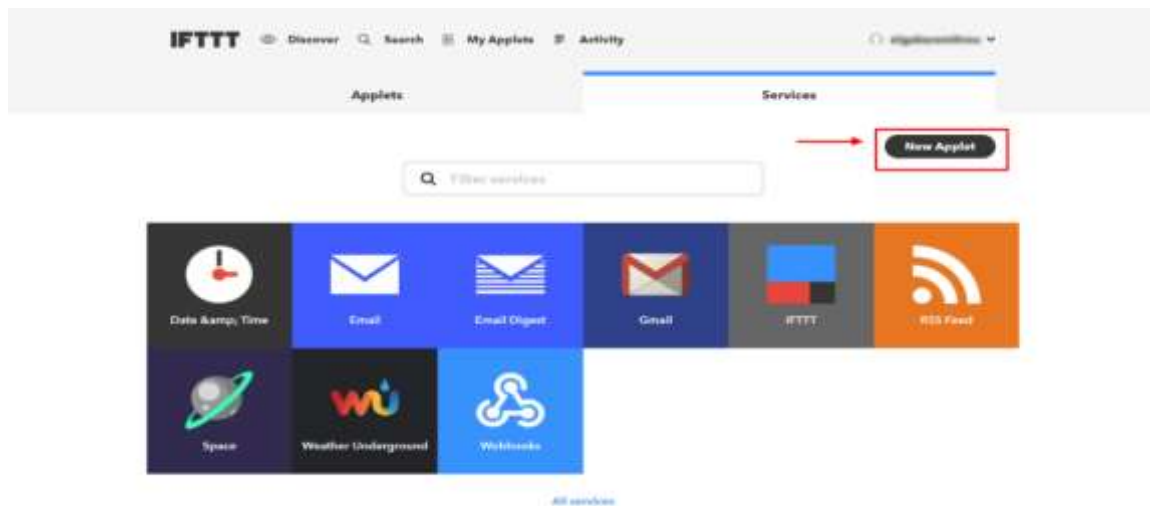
IFTTT Discover Search My Applets Activity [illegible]

Applets Services

New Applet

Filter services

Date &amp; Time

Email

Email Digest

Gmail

IFTTT

RSS Feed

Space

Weather Underground

Webhooks

All services